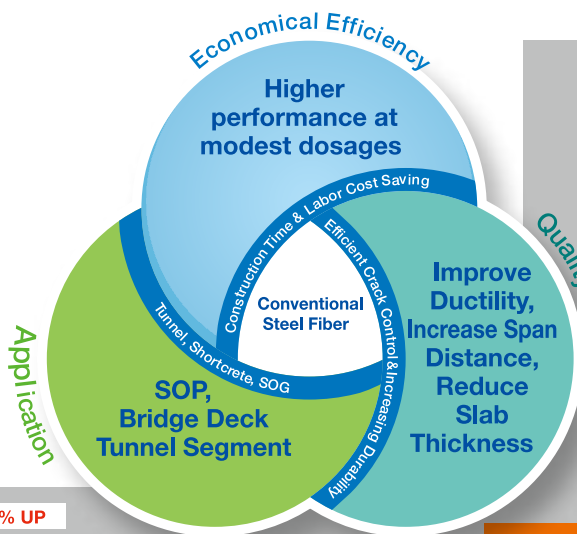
Economical Efficiency

Higher performance at modest dosages

Construction Time & Labor Cost Saving

Efficient Crack Control & Increasing Durability

Tunnel, Shortcrete, SOG

Conventional Steel Fiber

Application

SOP, Bridge Deck Tunnel Segment

Quali

Improve Ductility, Increase Span Distance, Reduce Slab Thickness

% UP